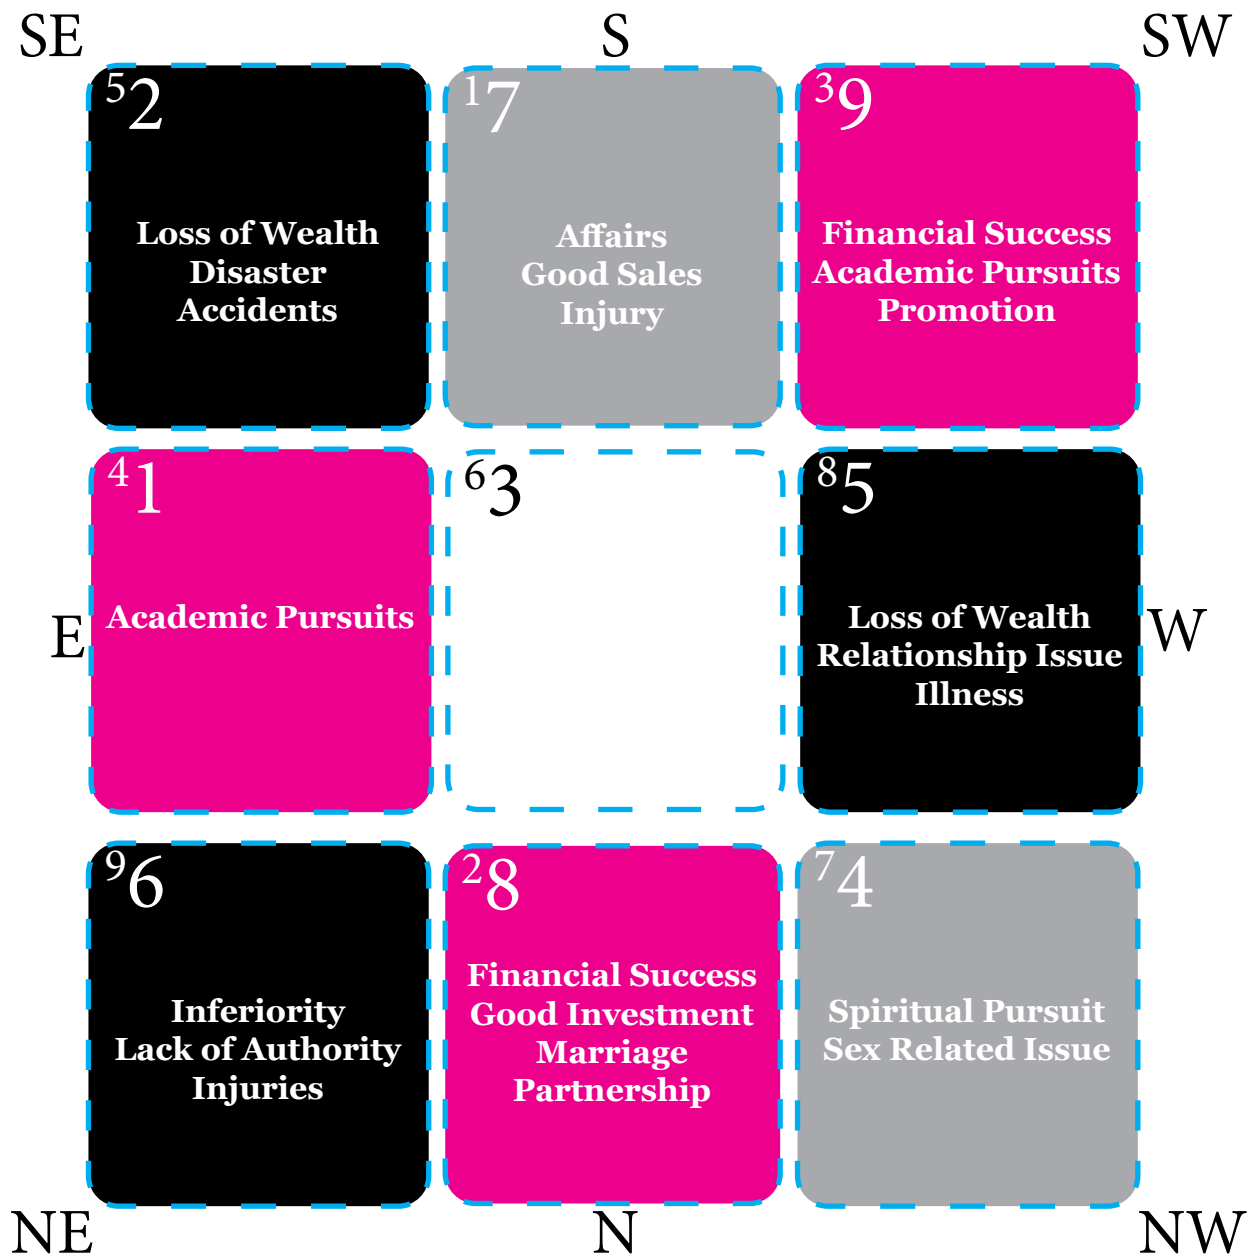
SE S SW

| | | |
|---|---|---|
| $^5$2 Loss of Wealth Disaster Accidents | $^1$7 Affairs Good Sales Injury | $^3$9 Financial Success Academic Pursuits Promotion |
| $^4$1 Academic Pursuits | $^6$3 | $^8$5 Loss of Wealth Relationship Issue Illness |
| $^9$6 Inferiority Lack of Authority Injuries | $^2$8 Financial Success Good Investment Marriage Partnership | $^7$4 Spiritual Pursuit Sex Related Issue |

E W

NE N NW